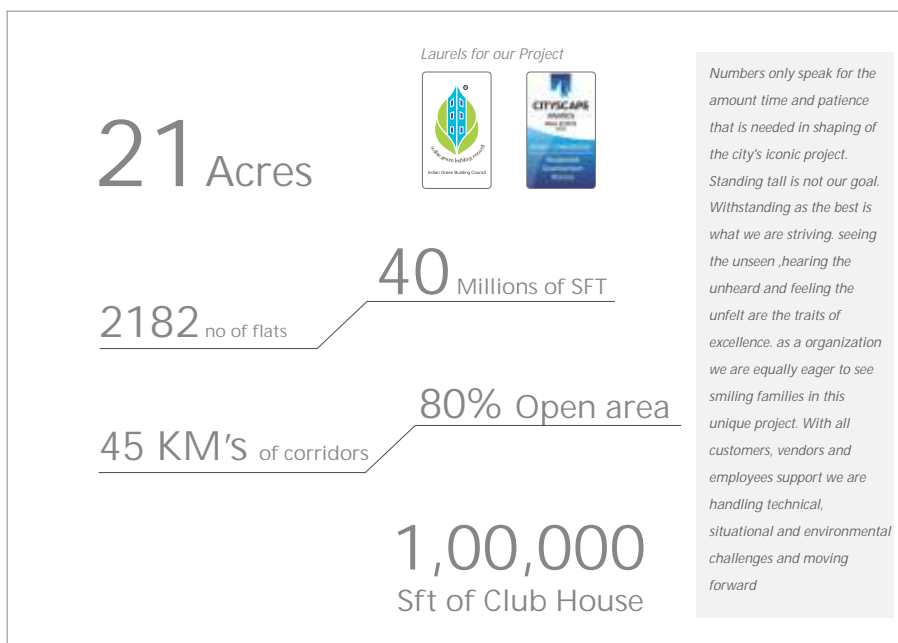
Laurels for our Project

indian green building council

Indian Green Building Council

CITYSCAPE AWARDS

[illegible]

21 Acres

40 Millions of SFT

2182 no of flats

80% Open area

45 KM's of corridors

1,00,000
Sft of Club House

Numbers only speak for the amount time and patience that is needed in shaping of the city's iconic project. Standing tall is not our goal. Withstanding as the best is what we are striving. seeing the unseen ,hearing the unheard and feeling the unfelt are the traits of excellence. as a organization we are equally eager to see smiling families in this unique project. With all customers, vendors and employees support we are handling technical, situational and environmental challenges and moving forward